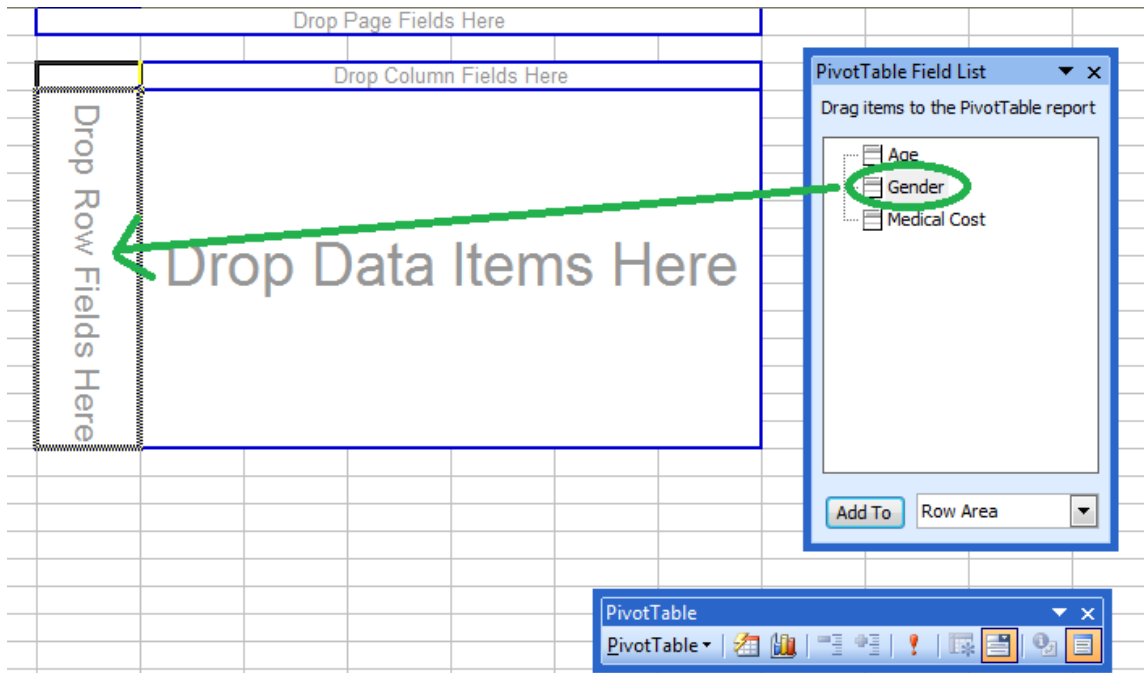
Drop Page Fields Here

Drop Column Fields Here

Drop Row Fields Here

Drop Data Items Here

PivotTable Field List

Drag items to the PivotTable report

Age
Gender
Medical Cost

Add To
Row Area

PivotTable

PivotTable